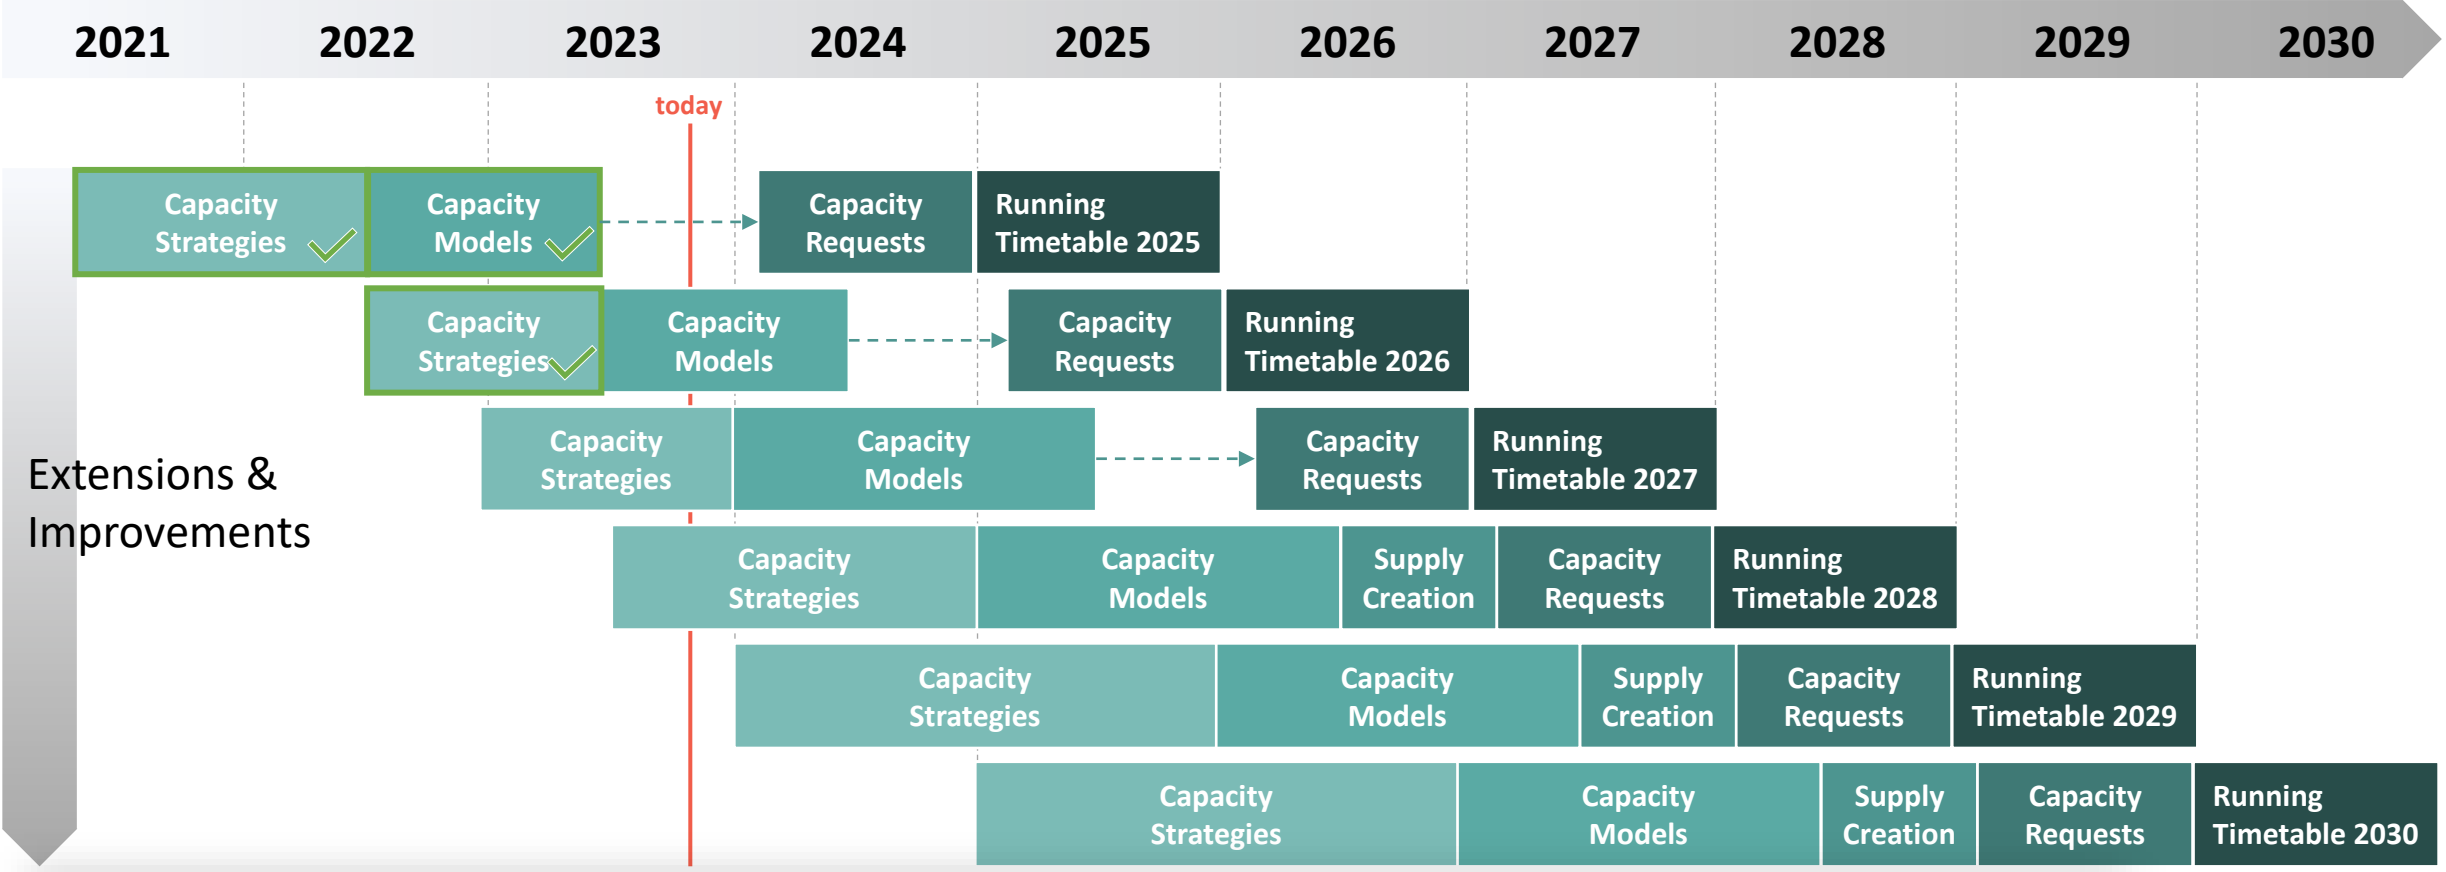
2021 2022 2023 2024 2025 2026 2027 2028 2029 2030

today

Capacity Strategies

Capacity Models

Capacity Requests

Running Timetable 2025

Capacity Strategies

Capacity Models

Capacity Requests

Running Timetable 2026

Capacity Strategies

Capacity Models

Capacity Requests

Running Timetable 2027

Extensions & Improvements

Capacity Strategies

Capacity Models

Supply Creation

Capacity Requests

Running Timetable 2028

Capacity Strategies

Capacity Models

Supply Creation

Capacity Requests

Running Timetable 2029

Capacity Strategies

Capacity Models

Supply Creation

Capacity Requests

Running Timetable 2030